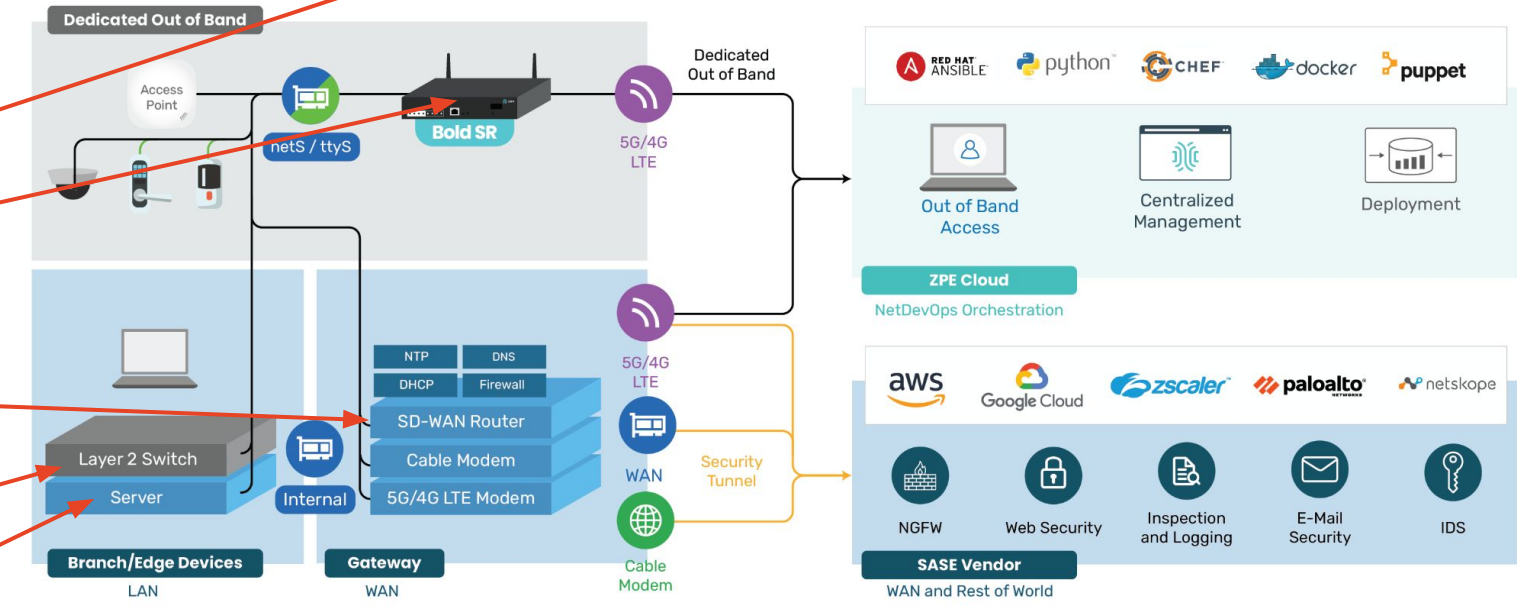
Dedicated Out of Band

Access Point

netS / ttyS

Bold SR

5G/4G LTE

Dedicated Out of Band

RED HAT ANSIBLE
python
CHEF
docker
puppet

Out of Band Access

Centralized Management

Deployment

ZPE Cloud

NetDevOps Orchestration

Layer 2 Switch

Server

Internal

NTP
DNS
DHCP
Firewall

SD-WAN Router

Cable Modem

5G/4G LTE Modem

5G/4G LTE

WAN

Cable Modem

Security Tunnel

aws
Google Cloud
zscaler
paloalto NETWORKS
netskope

NGFW

Web Security

Inspection and Logging

E-Mail Security

IDS

SASE Vendor

WAN and Rest of World

Branch/Edge Devices

LAN

Gateway

WAN